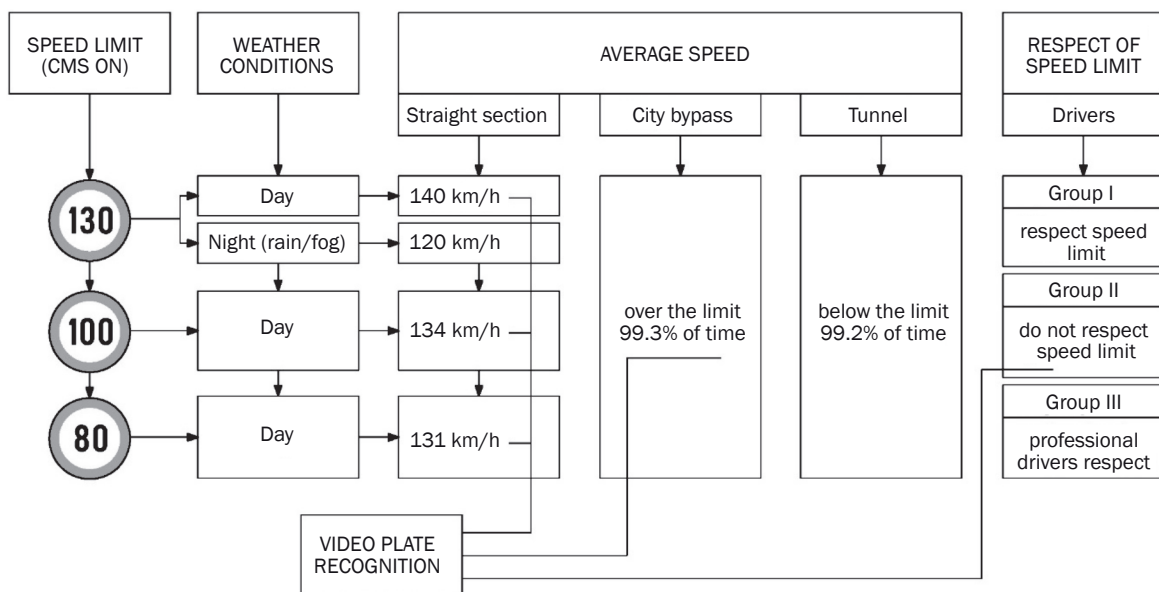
SPEED LIMIT (CMS ON)

WEATHER CONDITIONS

AVERAGE SPEED

Straight section

City bypass

Tunnel

RESPECT OF SPEED LIMIT

Drivers

130

Day

140 km/h

Night (rain/fog)

120 km/h

100

Day

134 km/h

80

Day

131 km/h

over the limit 99.3% of time

below the limit 99.2% of time

Group I

respect speed limit

Group II

do not respect speed limit

Group III

professional drivers respect

VIDEO PLATE RECOGNITION